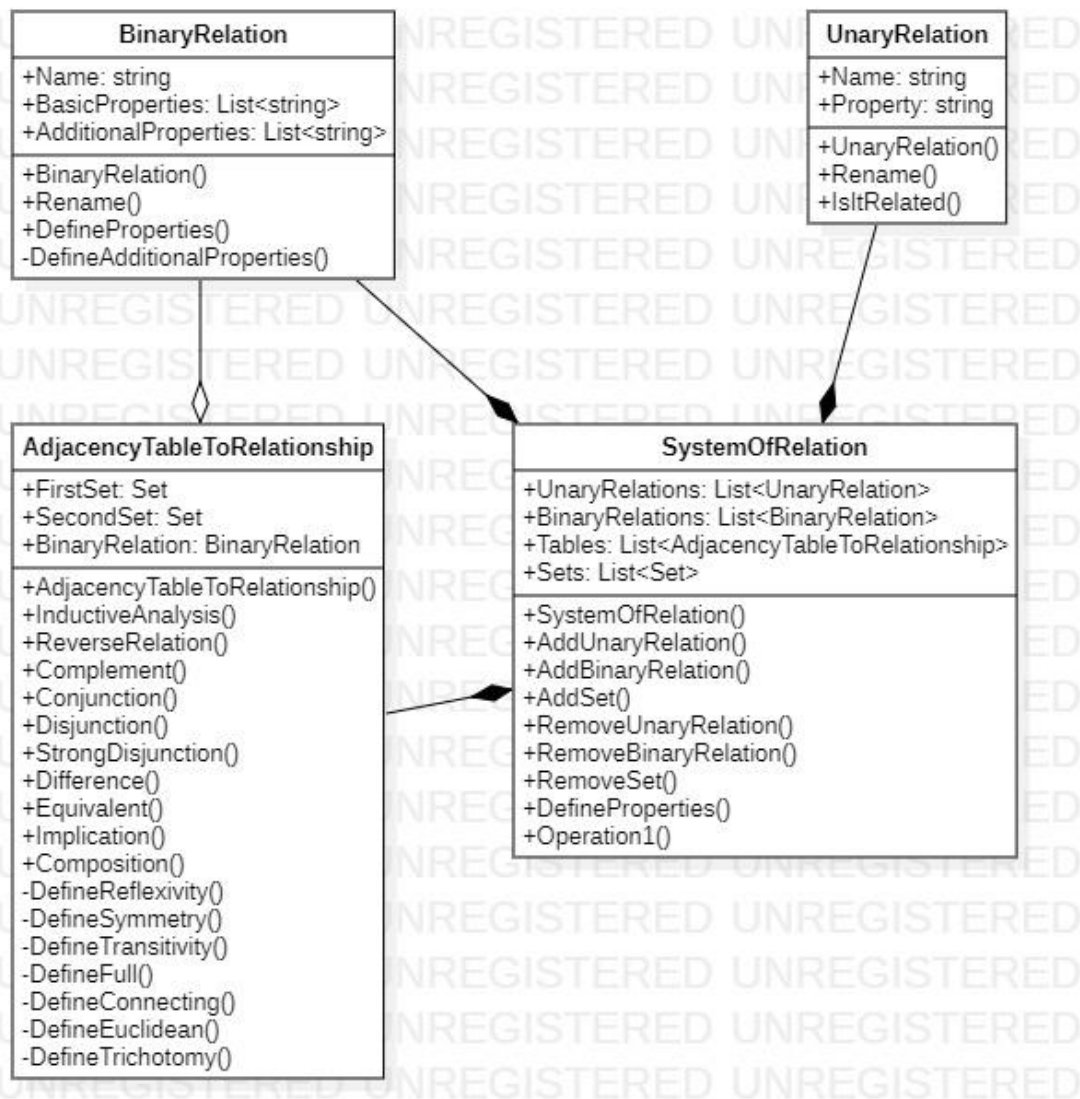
BinaryRelation

+Name: string
+BasicProperties: List<string>
+AdditionalProperties: List<string>

+BinaryRelation()
+Rename()
+DefineProperties()
-DefineAdditionalProperties()

UnaryRelation

+Name: string
+Property: string

+UnaryRelation()
+Rename()
+IsItRelated()

AdjacencyTableToRelationship

+FirstSet: Set
+SecondSet: Set
+BinaryRelation: BinaryRelation

+AdjacencyTableToRelationship()
+InductiveAnalysis()
+ReverseRelation()
+Complement()
+Conjunction()
+Disjunction()
+StrongDisjunction()
+Difference()
+Equivalent()
+Implication()
+Composition()
-DefineReflexivity()
-DefineSymmetry()
-DefineTransitivity()
-DefineFull()
-DefineConnecting()
-DefineEuclidean()
-DefineTrichotomy()

SystemOfRelation

+UnaryRelations: List<UnaryRelation>
+BinaryRelations: List<BinaryRelation>
+Tables: List<AdjacencyTableToRelationship>
+Sets: List<Set>

+SystemOfRelation()
+AddUnaryRelation()
+AddBinaryRelation()
+AddSet()
+RemoveUnaryRelation()
+RemoveBinaryRelation()
+RemoveSet()
+DefineProperties()
+Operation1()

UNREGISTERED UNREGISTERED UNREGISTERED